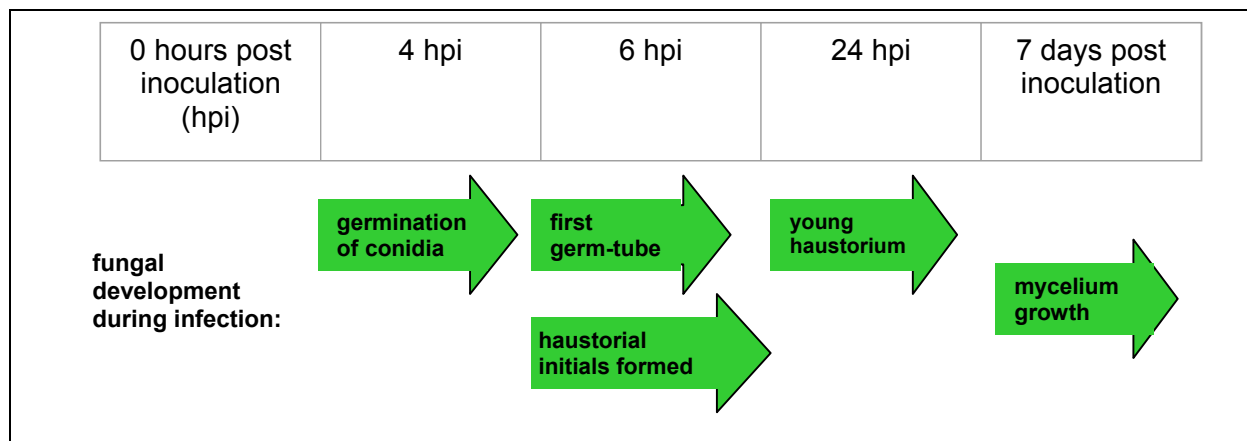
| 0 hours post inoculation (hpi) | 4 hpi | 6 hpi | 24 hpi | 7 days post inoculation |
|---|---|---|---|---|

fungal development during infection:

germination of conidia

first germ-tube

haustorial initials formed

young haustorium

mycelium growth